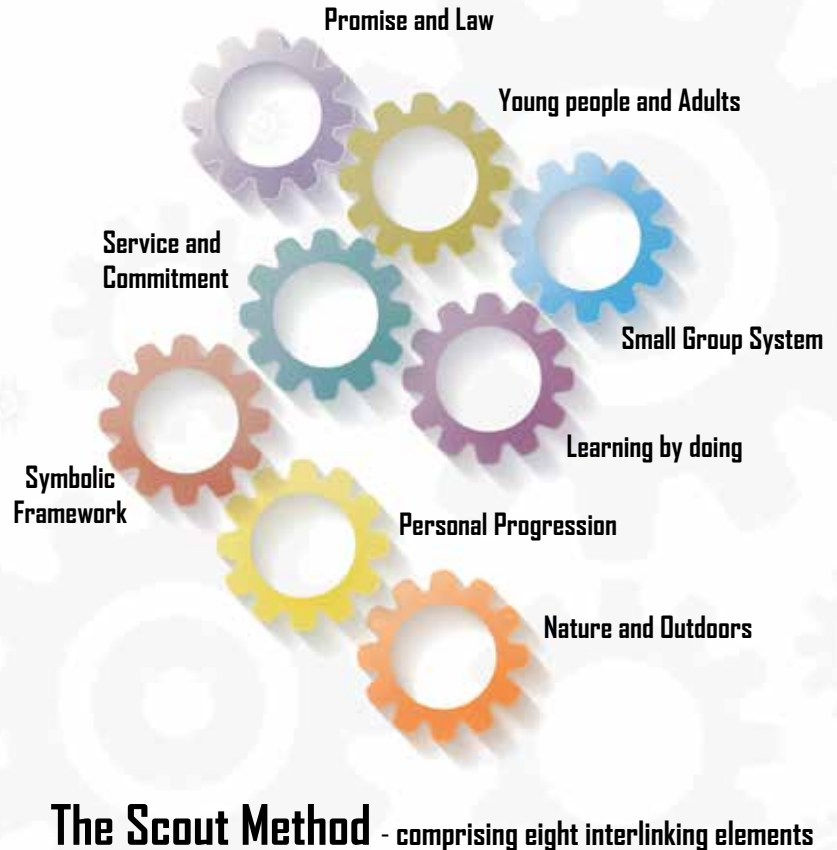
Promise and Law

Young people and Adults

Service and Commitment

Small Group System

Learning by doing

Symbolic Framework

Personal Progression

Nature and Outdoors

The Scout Method - comprising eight interlinking elements